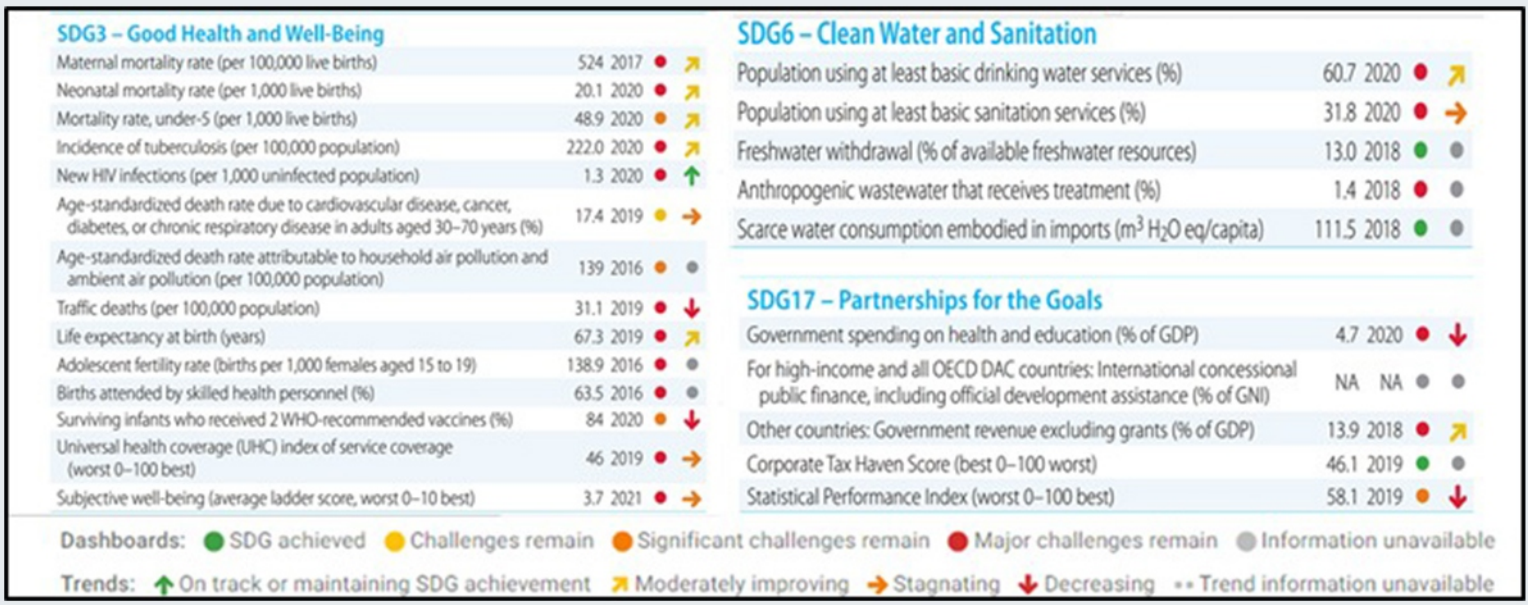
SDG3 – Good Health and Well-Being

| | | | | |
|---|---|---|---|---|
| Maternal mortality rate (per 100,000 live births) | 524 | 2017 | ● | ↗ |
| Neonatal mortality rate (per 1,000 live births) | 20.1 | 2020 | ● | ↗ |
| Mortality rate, under-5 (per 1,000 live births) | 48.9 | 2020 | ● | ↗ |
| Incidence of tuberculosis (per 100,000 population) | 222.0 | 2020 | ● | ↗ |
| New HIV infections (per 1,000 uninfected population) | 1.3 | 2020 | ● | ↑ |
| Age-standardized death rate due to cardiovascular disease, cancer, diabetes, or chronic respiratory disease in adults aged 30–70 years (%) | 17.4 | 2019 | ● | → |
| Age-standardized death rate attributable to household air pollution and ambient air pollution (per 100,000 population) | 139 | 2016 | ● | ● |
| Traffic deaths (per 100,000 population) | 31.1 | 2019 | ● | ↓ |
| Life expectancy at birth (years) | 67.3 | 2019 | ● | ↗ |
| Adolescent fertility rate (births per 1,000 females aged 15 to 19) | 138.9 | 2016 | ● | ● |
| Births attended by skilled health personnel (%) | 63.5 | 2016 | ● | ● |
| Surviving infants who received 2 WHO-recommended vaccines (%) | 84 | 2020 | ● | ↓ |
| Universal health coverage (UHC) index of service coverage (worst 0–100 best) | 46 | 2019 | ● | → |
| Subjective well-being (average ladder score, worst 0–10 best) | 3.7 | 2021 | ● | → |

SDG6 – Clean Water and Sanitation

| | | | | |
|---|---|---|---|---|
| Population using at least basic drinking water services (%) | 60.7 | 2020 | ● | ↗ |
| Population using at least basic sanitation services (%) | 31.8 | 2020 | ● | → |
| Freshwater withdrawal (% of available freshwater resources) | 13.0 | 2018 | ● | ● |
| Anthropogenic wastewater that receives treatment (%) | 1.4 | 2018 | ● | ● |
| Scarce water consumption embodied in imports ($m^3$ $H_2O$ eq/capita) | 111.5 | 2018 | ● | ● |

SDG17 – Partnerships for the Goals

| | | | | |
|---|---|---|---|---|
| Government spending on health and education (% of GDP) | 4.7 | 2020 | ● | ↓ |
| For high-income and all OECD DAC countries: International concessional public finance, including official development assistance (% of GNI) | NA | NA | ● | ● |
| Other countries: Government revenue excluding grants (% of GDP) | 13.9 | 2018 | ● | ↗ |
| Corporate Tax Haven Score (best 0–100 worst) | 46.1 | 2019 | ● | ● |
| Statistical Performance Index (worst 0–100 best) | 58.1 | 2019 | ● | ↓ |

Dashboards: ● SDG achieved ● Challenges remain ● Significant challenges remain ● Major challenges remain ● Information unavailable

Trends: ↑ On track or maintaining SDG achievement ↗ Moderately improving → Stagnating ↓ Decreasing •• Trend information unavailable